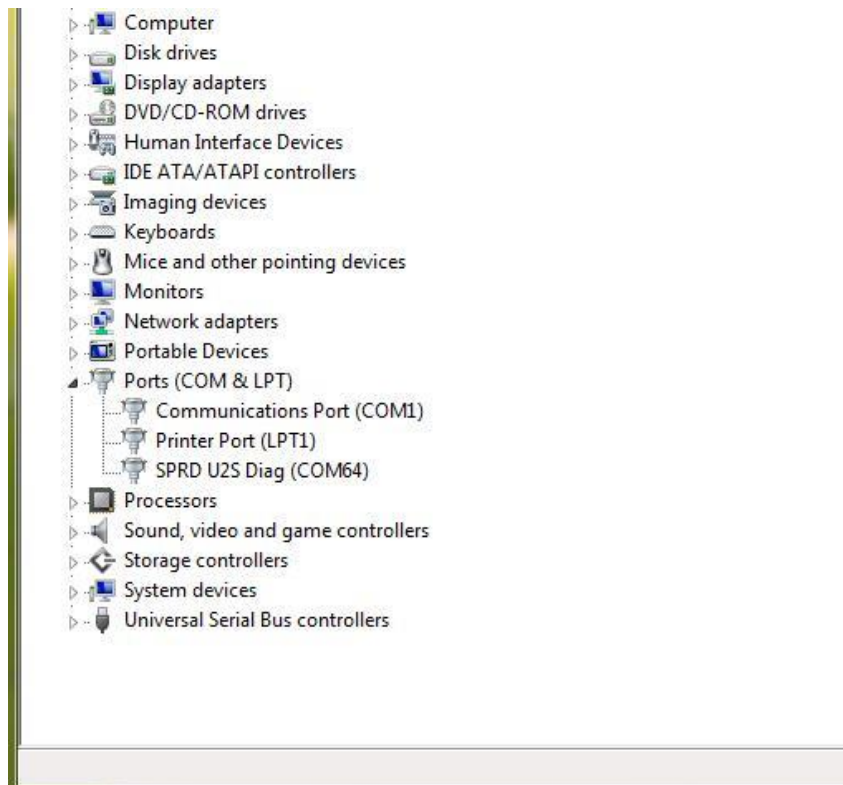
Computer
Disk drives
Display adapters
DVD/CD-ROM drives
Human Interface Devices
IDE ATA/ATAPI controllers
Imaging devices
Keyboards
Mice and other pointing devices
Monitors
Network adapters
Portable Devices
Ports (COM & LPT)
Communications Port (COM1)
Printer Port (LPT1)
SPRD U2S Diag (COM64)
Processors
Sound, video and game controllers
Storage controllers
System devices
Universal Serial Bus controllers